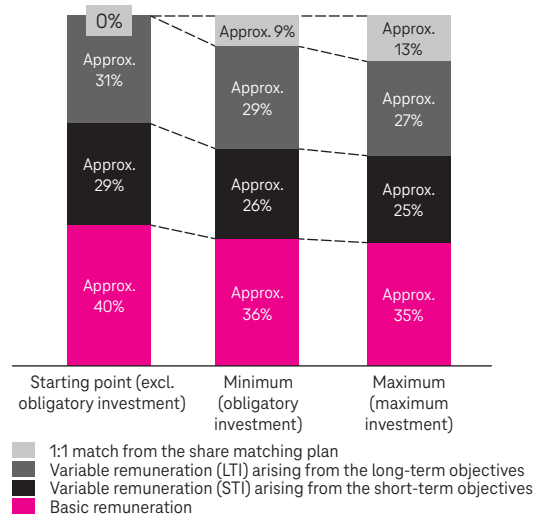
0%

Approx. 31%

Approx. 29%

Approx. 40%

Approx. 9%

Approx. 29%

Approx. 26%

Approx. 36%

Approx. 13%

Approx. 27%

Approx. 25%

Approx. 35%

Starting point (excl. obligatory investment)

Minimum (obligatory investment)

Maximum (maximum investment)

1:1 match from the share matching plan
Variable remuneration (LTI) arising from the long-term objectives
Variable remuneration (STI) arising from the short-term objectives
Basic remuneration